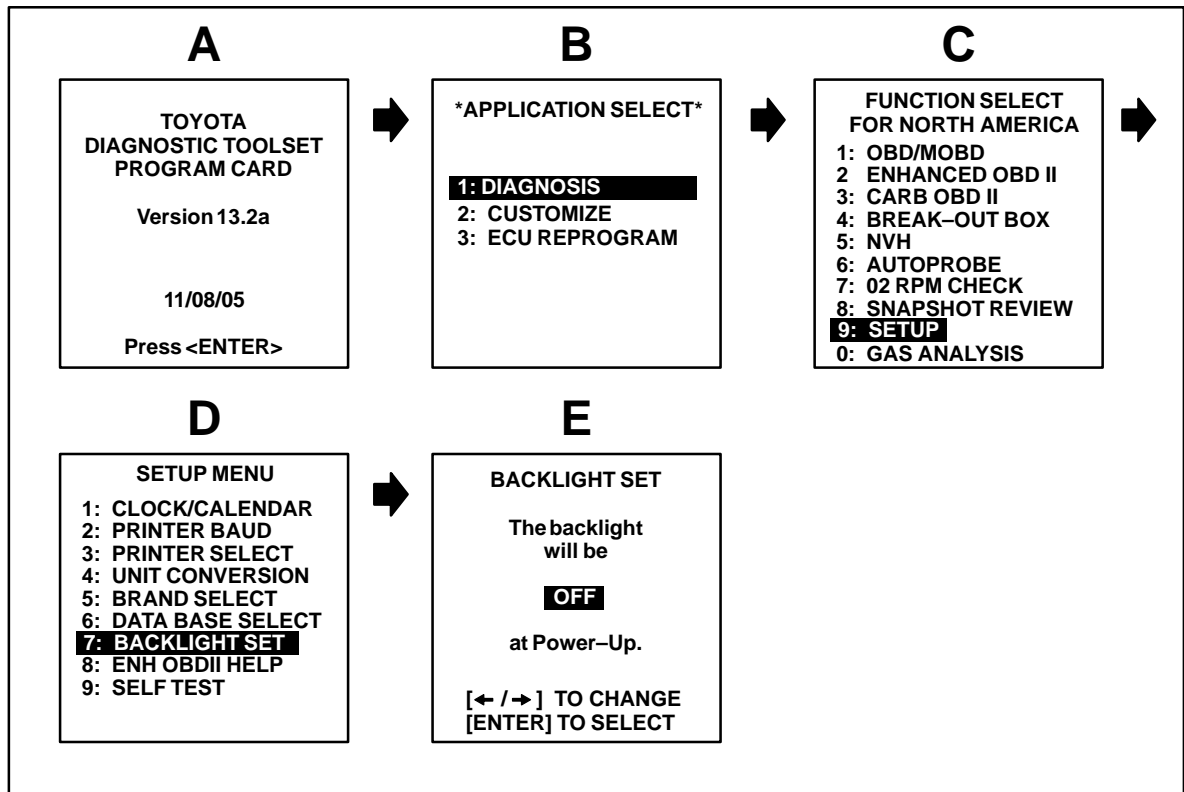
A

TOYOTA
DIAGNOSTIC TOOLSET
PROGRAM CARD

Version 13.2a

11/08/05

Press <ENTER>

B

*APPLICATION SELECT*

1: DIAGNOSIS
2: CUSTOMIZE
3: ECU REPROGRAM

C

FUNCTION SELECT
FOR NORTH AMERICA

1: OBD/MOBD
2 ENHANCED OBD II
3: CARB OBD II
4: BREAK–OUT BOX
5: NVH
6: AUTOPROBE
7: 02 RPM CHECK
8: SNAPSHOT REVIEW
9: SETUP
0: GAS ANALYSIS

D

SETUP MENU

1: CLOCK/CALENDAR
2: PRINTER BAUD
3: PRINTER SELECT
4: UNIT CONVERSION
5: BRAND SELECT
6: DATA BASE SELECT
7: BACKLIGHT SET
8: ENH OBDII HELP
9: SELF TEST

E

BACKLIGHT SET

The backlight
will be

OFF

at Power–Up.

[$\leftarrow$ / $\rightarrow$] TO CHANGE
[ENTER] TO SELECT